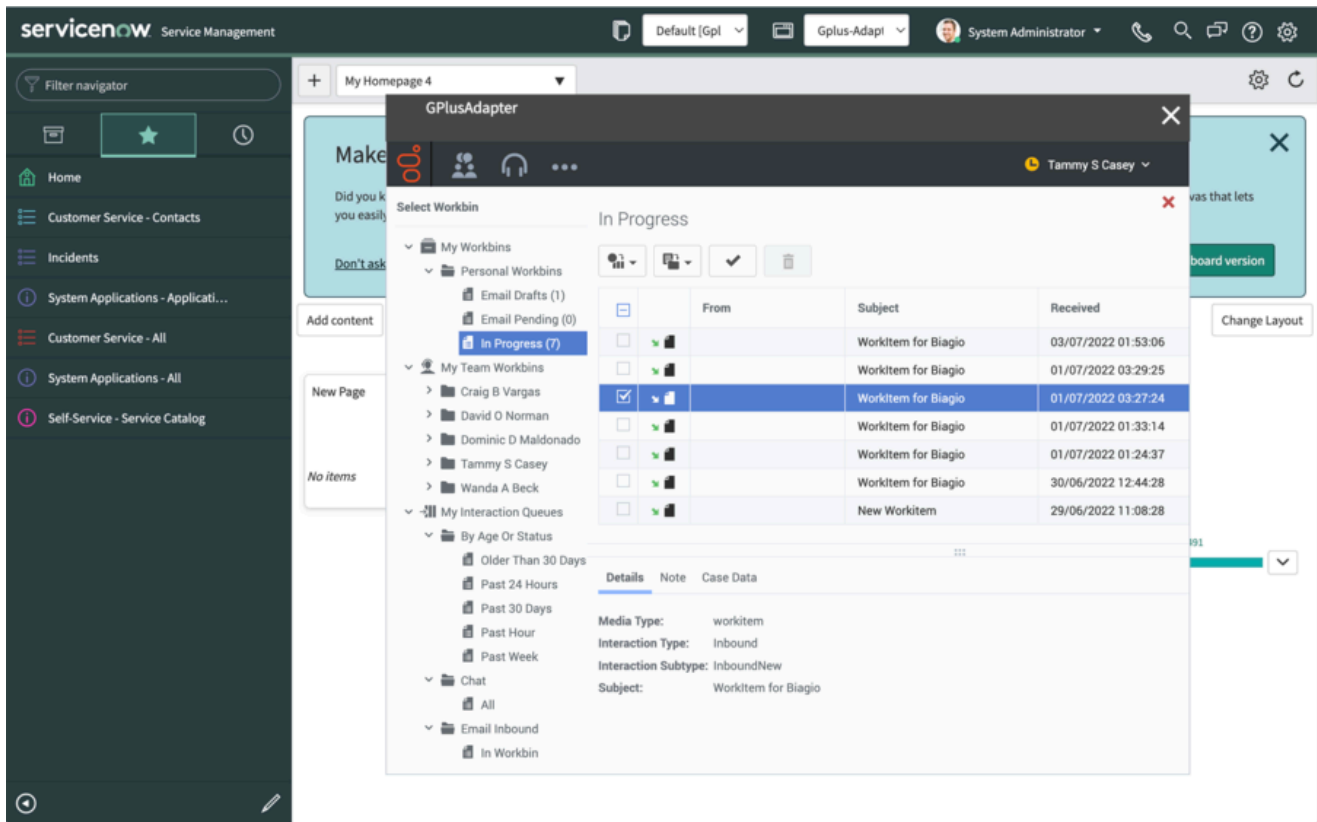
servicenow Service Management

Default [Gpl

Gplus-Adapt

System Administrator

Filter navigator

Home

Customer Service - Contacts

Incidents

System Applications - Applicati...

Customer Service - All

System Applications - All

Self-Service - Service Catalog

+ My Homepage 4

Make

Did you k
you easily

was that lets

Don't ask

board version

Add content

Change Layout

New Page

No items

GPlusAdapter

Tammy S Casey

Select Workbin

My Workbins
Personal Workbins
Email Drafts (1)
Email Pending (0)
In Progress (7)
My Team Workbins
Craig B Vargas
David O Norman
Dominic D Maldonado
Tammy S Casey
Wanda A Beck
My Interaction Queues
By Age Or Status
Older Than 30 Days
Past 24 Hours
Past 30 Days
Past Hour
Past Week
Chat
All
Email Inbound
In Workbin

In Progress

| From | Subject | Received |
|---|---|---|
| | WorkItem for Biagio | 03/07/2022 01:53:06 |
| | WorkItem for Biagio | 01/07/2022 03:29:25 |
| | WorkItem for Biagio | 01/07/2022 03:27:24 |
| | WorkItem for Biagio | 01/07/2022 01:33:14 |
| | WorkItem for Biagio | 01/07/2022 01:24:37 |
| | WorkItem for Biagio | 30/06/2022 12:44:28 |
| | New Workitem | 29/06/2022 11:08:28 |

Details Note Case Data

Media Type: workitem
Interaction Type: Inbound
Interaction Subtype: InboundNew
Subject: WorkItem for Biagio

91